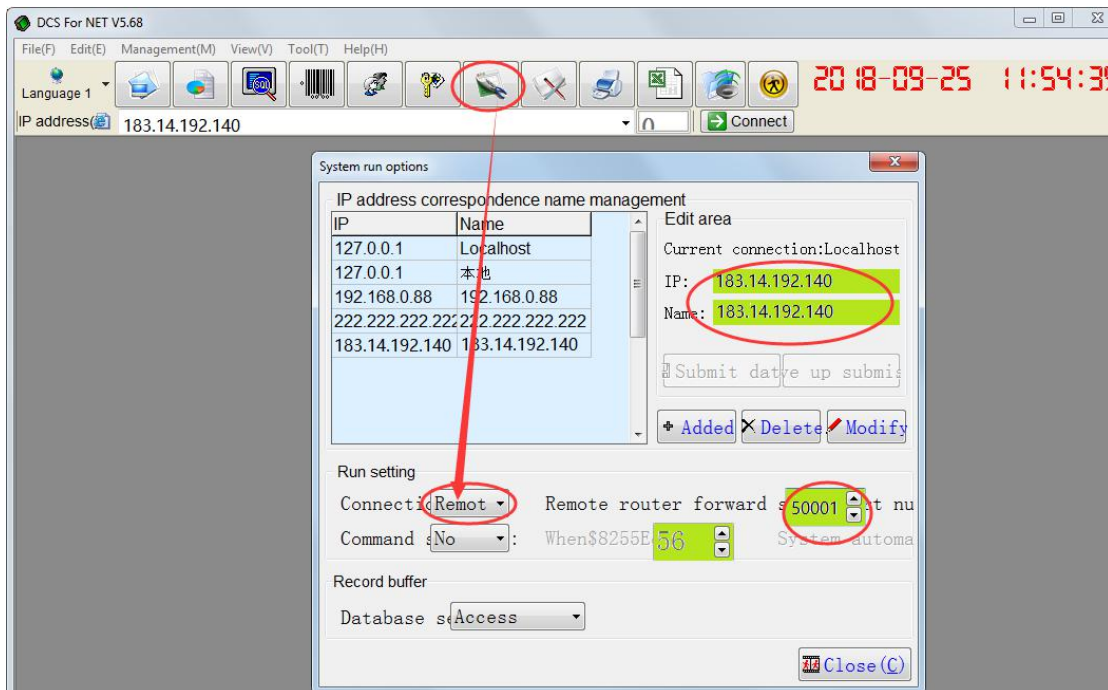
DCS For NET V5.68

File(F) Edit(E) Management(M) View(V) Tool(T) Help(H)

Language 1

2018-09-25 11:54:3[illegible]

IP address 183.14.192.140 0 Connect

System run options

IP address correspondence name management

| IP | Name |
|---|---|
| 127.0.0.1 | Localhost |
| 127.0.0.1 | 本地 |
| 192.168.0.88 | 192.168.0.88 |
| 222.222.222.222 | 222.222.222.222 |
| 183.14.192.140 | 183.14.192.140 |

Edit area

Current connection:Localhost

IP: 183.14.192.140

Name: 183.14.192.140

Submit data e up submis

Added Delete Modify

Run setting

Connecti Remot Remote router forward s 50001 t nu

Command s No : When$8255E 56 System automa

Record buffer

Database s Access

Close(C)